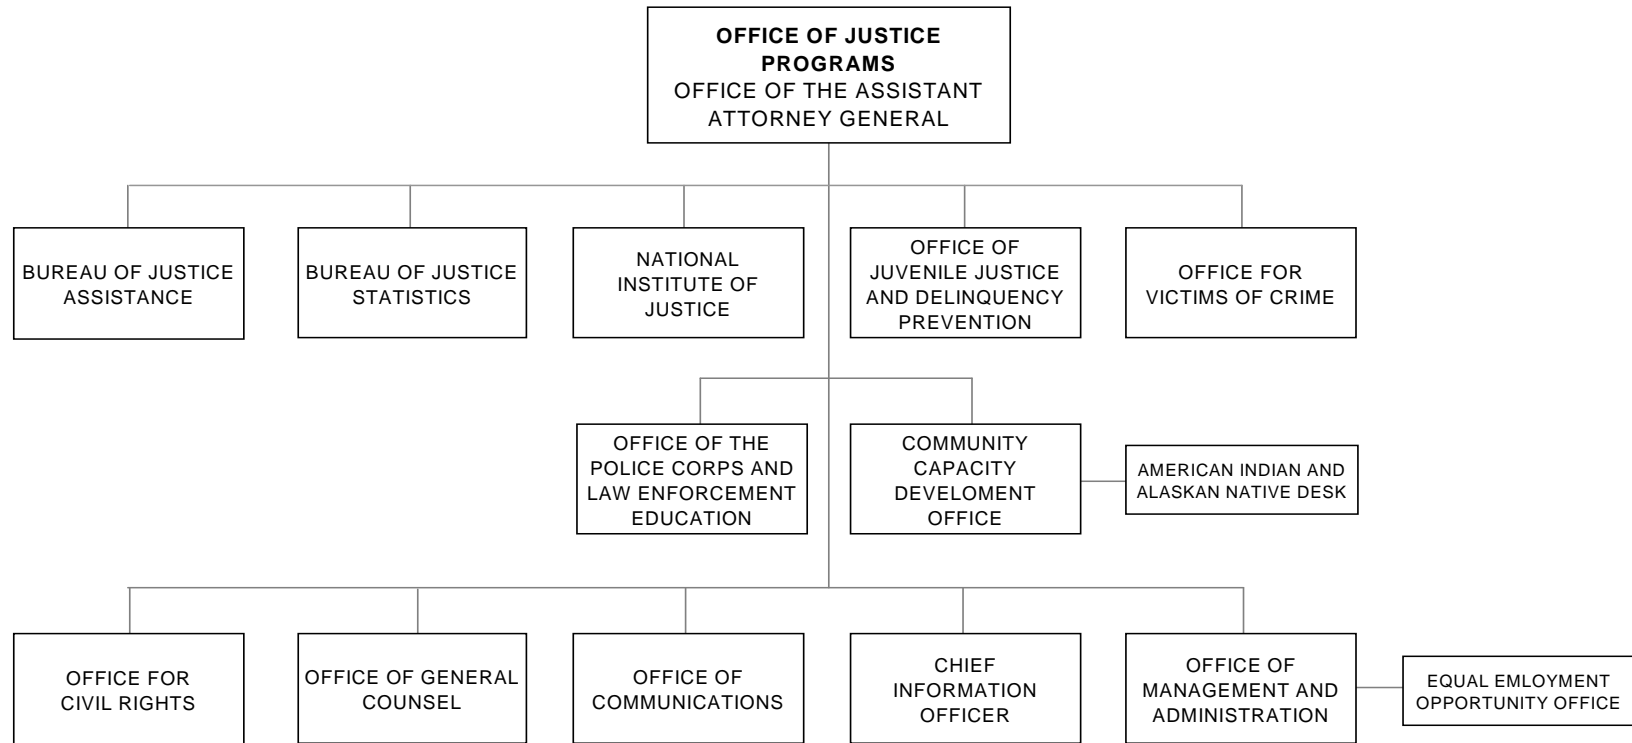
**OFFICE OF JUSTICE PROGRAMS**
OFFICE OF THE ASSISTANT ATTORNEY GENERAL

BUREAU OF JUSTICE ASSISTANCE

BUREAU OF JUSTICE STATISTICS

NATIONAL INSTITUTE OF JUSTICE

OFFICE OF JUVENILE JUSTICE AND DELINQUENCY PREVENTION

OFFICE FOR VICTIMS OF CRIME

OFFICE OF THE POLICE CORPS AND LAW ENFORCEMENT EDUCATION

COMMUNITY CAPACITY DEVELOMENT OFFICE

AMERICAN INDIAN AND ALASKAN NATIVE DESK

OFFICE FOR CIVIL RIGHTS

OFFICE OF GENERAL COUNSEL

OFFICE OF COMMUNICATIONS

CHIEF INFORMATION OFFICER

OFFICE OF MANAGEMENT AND ADMINISTRATION

EQUAL EMLOYMENT OPPORTUNITY OFFICE